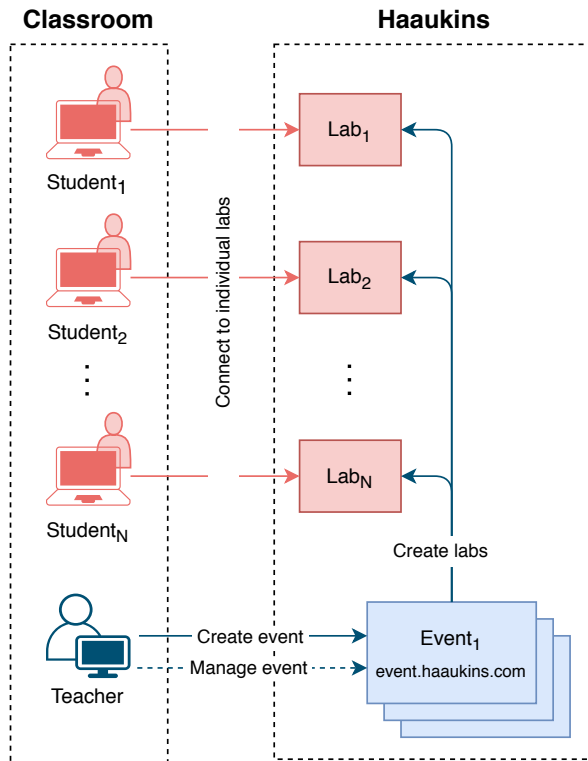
Classroom

Haaukins

Student$_1$

Student$_2$

⋮

Student$_N$

Teacher

Connect to individual labs

Lab$_1$

Lab$_2$

⋮

Lab$_N$

Create labs

Create event

Manage event

Event$_1$

event.haaukins.com